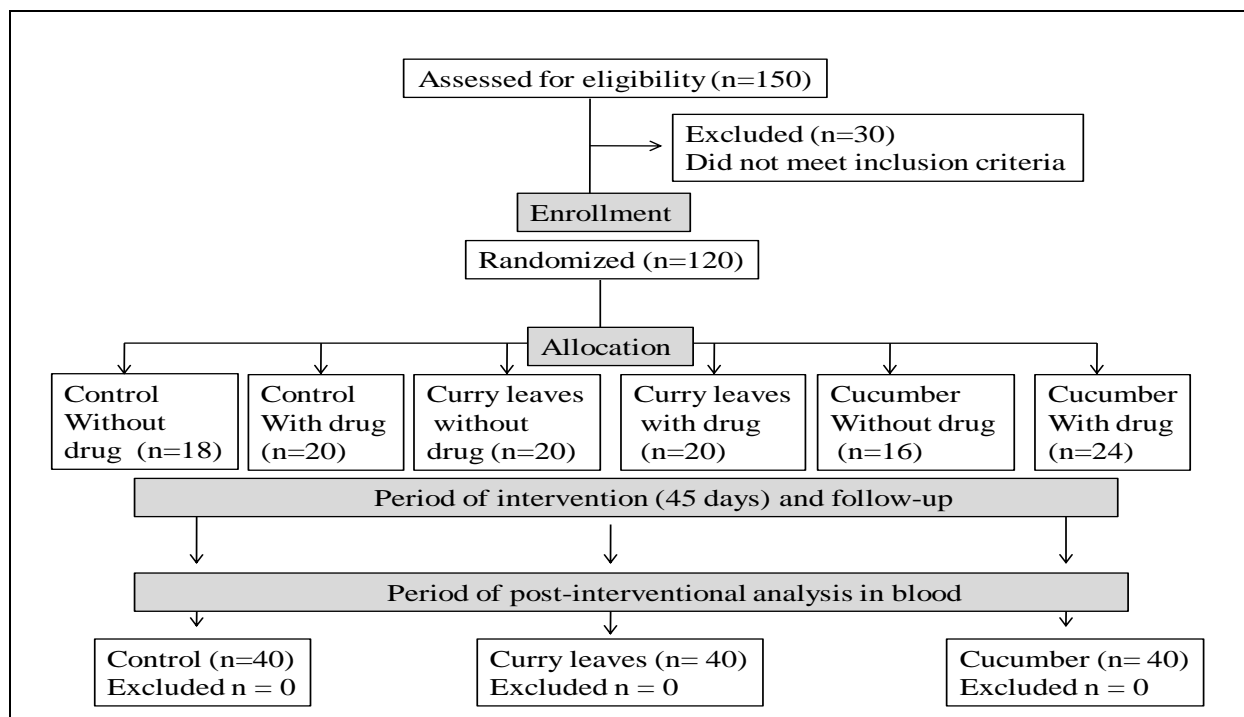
Assessed for eligibility (n=150)

Excluded (n=30)
Did not meet inclusion criteria

Enrollment

Randomized (n=120)

Allocation

Control Without drug (n=18)

Control With drug (n=20)

Curry leaves without drug (n=20)

Curry leaves with drug (n=20)

Cucumber Without drug (n=16)

Cucumber With drug (n=24)

Period of intervention (45 days) and follow-up

Period of post-interventional analysis in blood

Control (n=40)
Excluded n = 0

Curry leaves (n= 40)
Excluded n = 0

Cucumber (n= 40)
Excluded n = 0